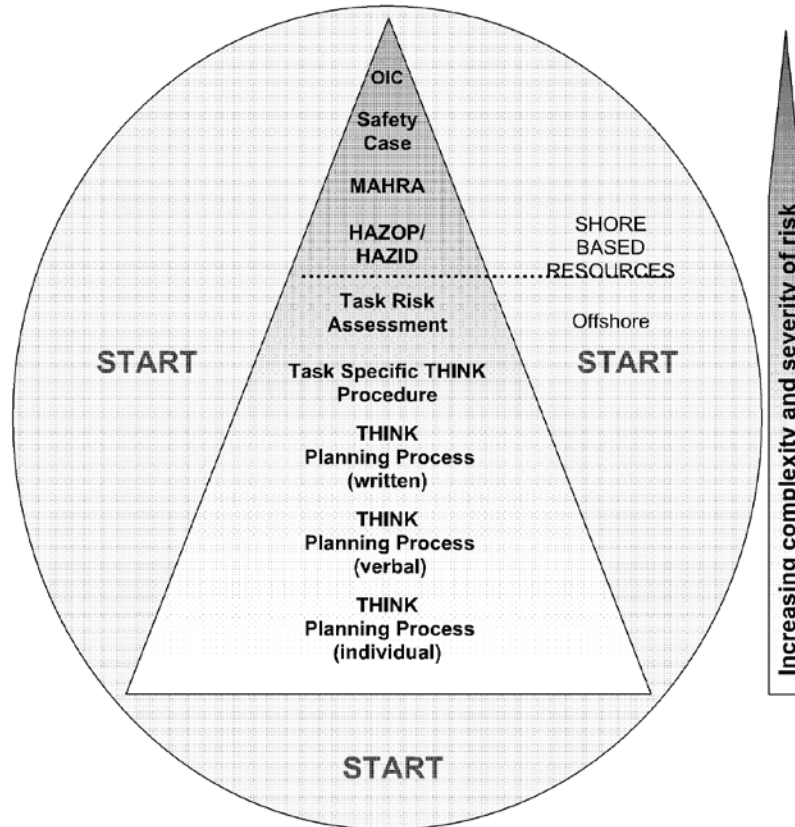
OIC

Safety Case

MAHRA

HAZOP/ HAZID

SHORE BASED RESOURCES

Task Risk Assessment

Offshore

START

Task Specific THINK Procedure

START

THINK Planning Process (written)

THINK Planning Process (verbal)

THINK Planning Process (individual)

START

Increasing complexity and severity of risk